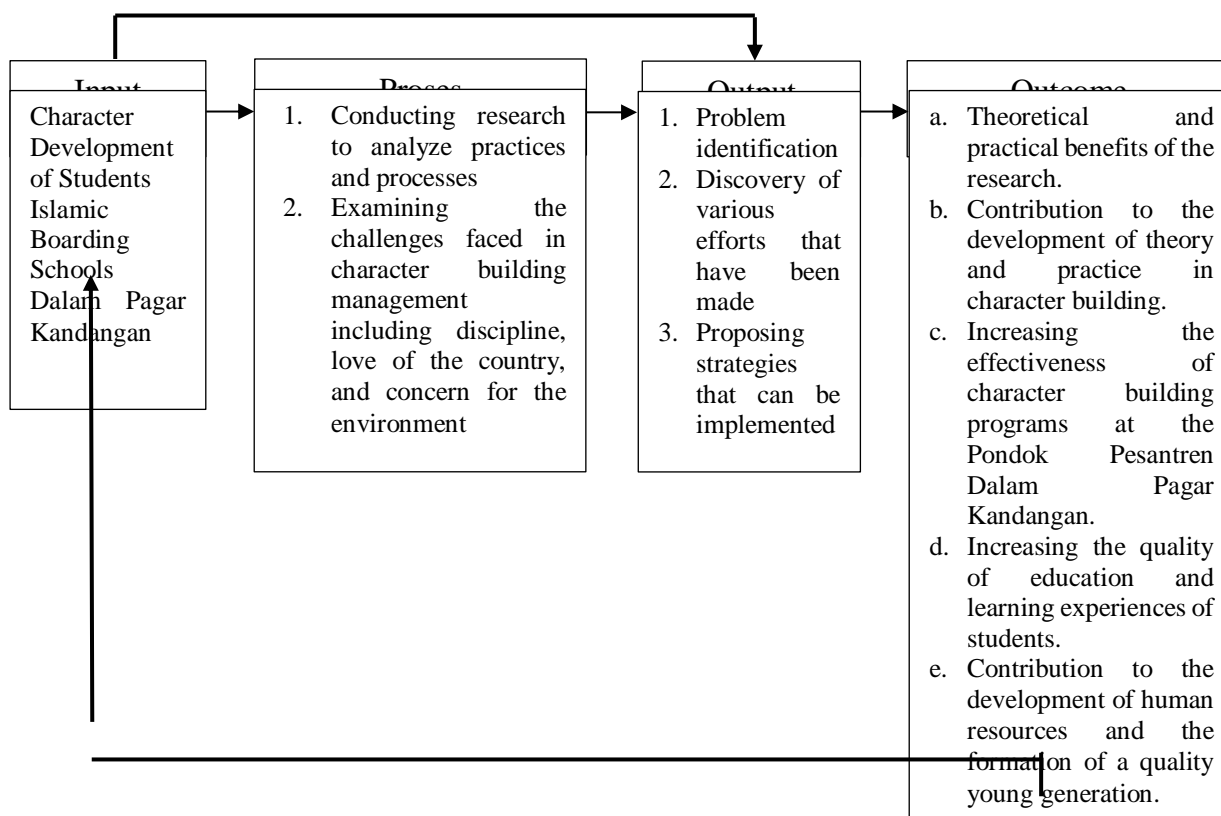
Input

Character Development of Students Islamic Boarding Schools Dalam Pagar Kandangan

Proses

1. Conducting research to analyze practices and processes
2. Examining the challenges faced in character building management including discipline, love of the country, and concern for the environment

Output

1. Problem identification
2. Discovery of various efforts that have been made
3. Proposing strategies that can be implemented

Outcome

a. Theoretical and practical benefits of the research.
b. Contribution to the development of theory and practice in character building.
c. Increasing the effectiveness of character building programs at the Pondok Pesantren Dalam Pagar Kandangan.
d. Increasing the quality of education and learning experiences of students.
e. Contribution to the development of human resources and the formation of a quality young generation.